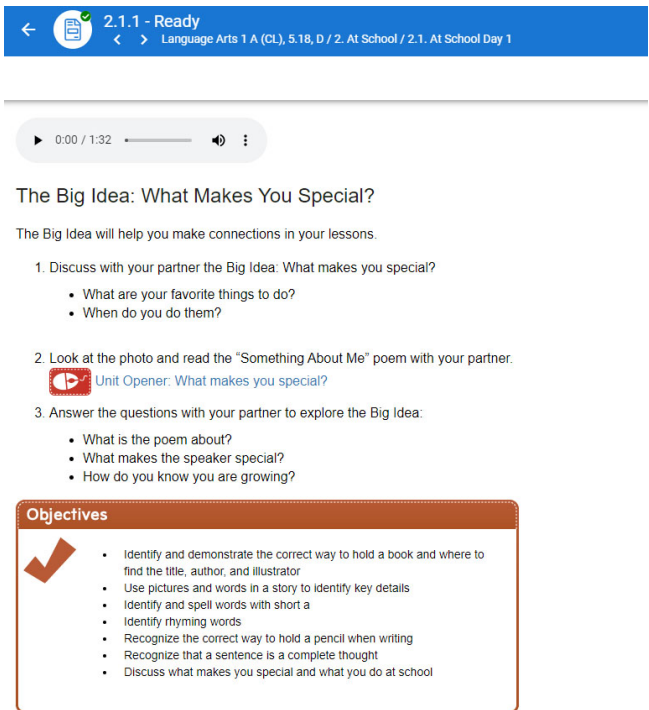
2.1.1 - Ready
Language Arts 1 A (CL), 5.18, D / 2. At School / 2.1. At School Day 1

0:00 / 1:32

The Big Idea: What Makes You Special?

The Big Idea will help you make connections in your lessons.

1. Discuss with your partner the Big Idea: What makes you special?
• What are your favorite things to do?
• When do you do them?

2. Look at the photo and read the "Something About Me" poem with your partner.
Unit Opener: What makes you special?

3. Answer the questions with your partner to explore the Big Idea:
• What is the poem about?
• What makes the speaker special?
• How do you know you are growing?

Objectives

• Identify and demonstrate the correct way to hold a book and where to find the title, author, and illustrator
• Use pictures and words in a story to identify key details
• Identify and spell words with short a
• Identify rhyming words
• Recognize the correct way to hold a pencil when writing
• Recognize that a sentence is a complete thought
• Discuss what makes you special and what you do at school